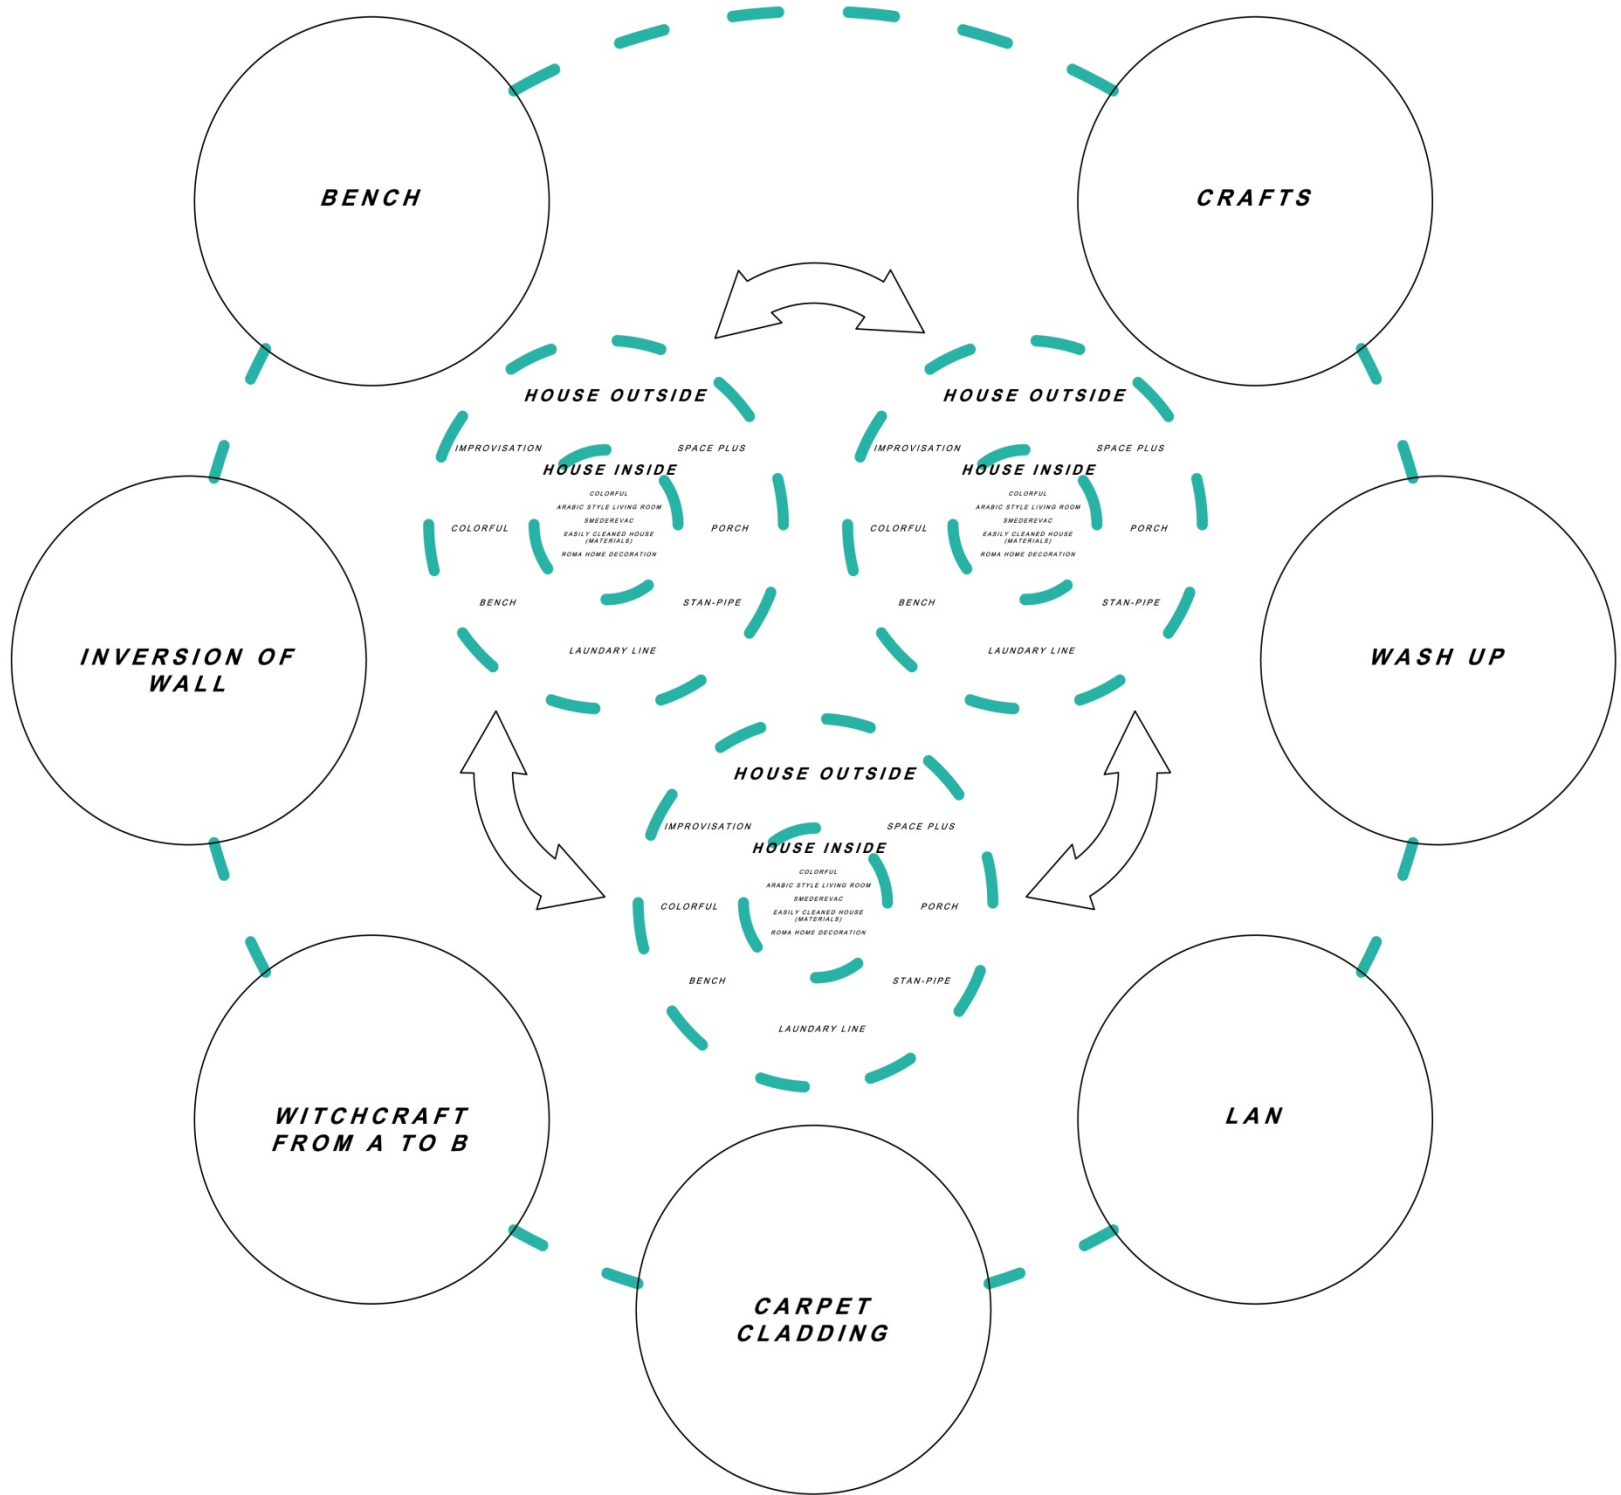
BENCH

CRAFTS

HOUSE OUTSIDE

IMPROVISATION

SPACE PLUS

HOUSE INSIDE

COLORFUL
ARABIC STYLE LIVING ROOM
SMEDEREVAC
EASILY CLEANED HOUSE (MATERIALS)
ROMA HOME DECORATION

COLORFUL

PORCH

BENCH

STAN-PIPE

LAUNDARY LINE

HOUSE OUTSIDE

IMPROVISATION

SPACE PLUS

HOUSE INSIDE

COLORFUL
ARABIC STYLE LIVING ROOM
SMEDEREVAC
EASILY CLEANED HOUSE (MATERIALS)
ROMA HOME DECORATION

COLORFUL

PORCH

BENCH

STAN-PIPE

LAUNDARY LINE

INVERSION OF WALL

WASH UP

HOUSE OUTSIDE

IMPROVISATION

SPACE PLUS

HOUSE INSIDE

COLORFUL
ARABIC STYLE LIVING ROOM
SMEDEREVAC
EASILY CLEANED HOUSE (MATERIALS)
ROMA HOME DECORATION

COLORFUL

PORCH

BENCH

STAN-PIPE

LAUNDARY LINE

WITCHCRAFT FROM A TO B

LAN

CARPET CLADDING